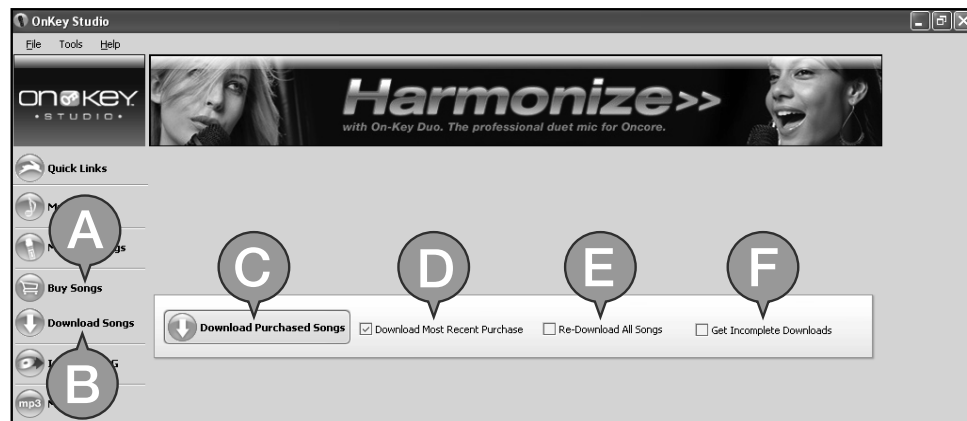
OnKey Studio

File Tools Help

ONKEY
• STUDIO •

Harmonize>>
with On-Key Duo. The professional duet mic for Oncore.

Quick Links

M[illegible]

N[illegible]gs

A

Buy Songs

Download Songs

I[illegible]G

B

mp3 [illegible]

C

D

E

F

Download Purchased Songs

Download Most Recent Purchase

Re-Download All Songs

Get Incomplete Downloads